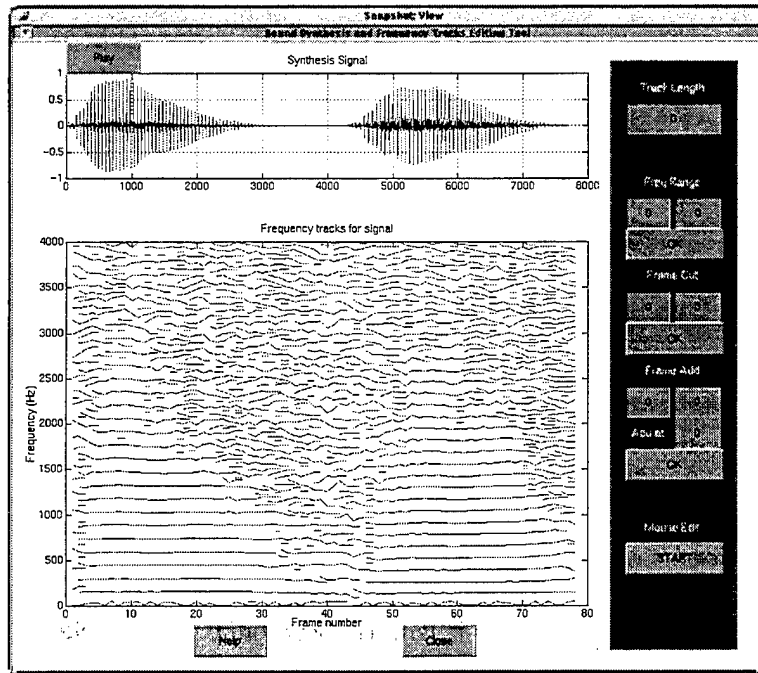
Snapshot: View

Sound Synthesis and Frequency Tracks Editing Tool

Play

Synthesis Signal

1
0.5
0
-0.5
-1
0 1000 2000 3000 4000 5000 6000 7000 8000

Frequency tracks for signal

4000
3500
3000
2500
2000
1500
1000
500
0

Frequency (Hz)

0 10 20 30 40 50 60 70 80

Frame number

Help

Close

Track Length

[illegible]

Freq Range

0 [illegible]

OK

Frame Cut

0 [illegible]

OK

Frame Add

0 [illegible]

Adjust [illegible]

OK

Mouse Edit

START